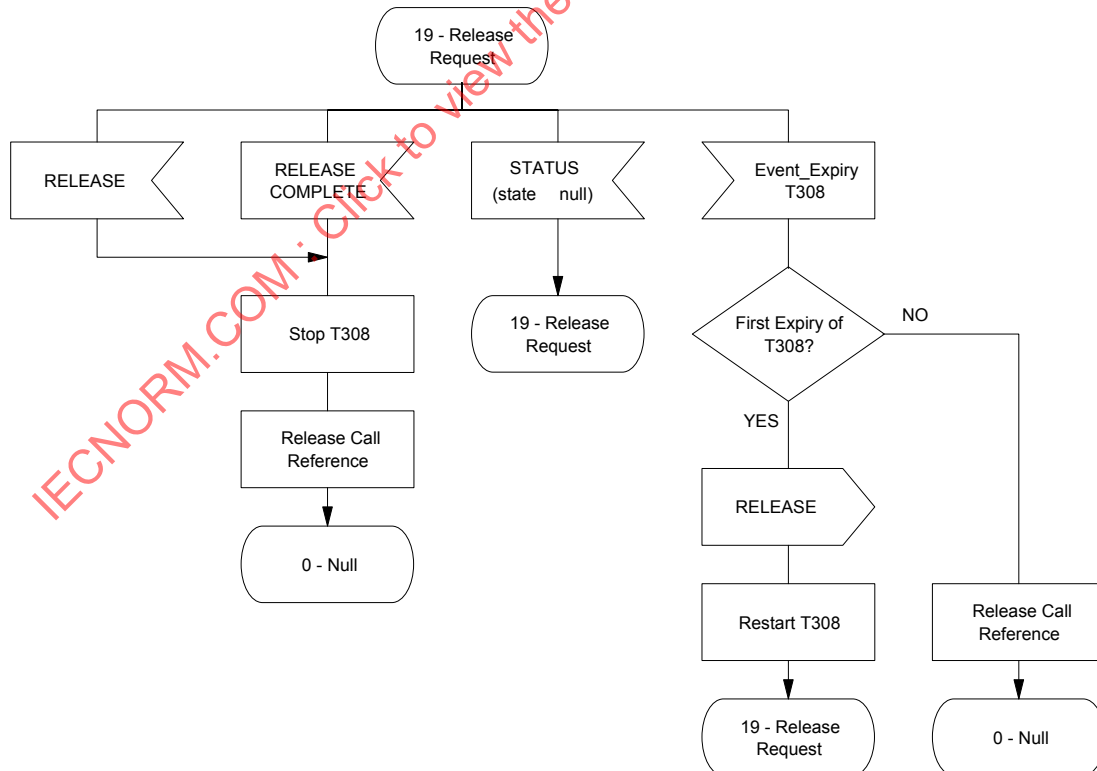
19 - Release Request

RELEASE

RELEASE COMPLETE

STATUS (state null)

Event_Expiry T308

Stop T308

19 - Release Request

First Expiry of T308?

NO

YES

Release Call Reference

0 - Null

RELEASE

Restart T308

Release Call Reference

19 - Release Request

0 - Null

IECNORM.COM : Click to view the